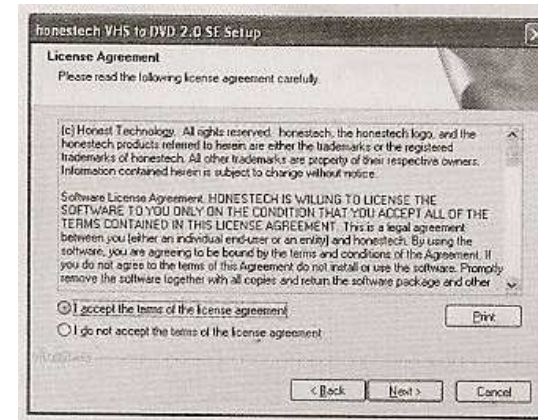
honestech VHS to DVD 2.0 SE Setup

License Agreement
Please read the following license agreement carefully.

(c) Honest Technology. All rights reserved. honestech, the honestech logo, and the honestech products referred to herein are either the trademarks or the registered trademarks of honestech. All other trademarks are property of their respective owners. Information contained herein is subject to change without notice.

Software License Agreement. HONESTECH IS WILLING TO LICENSE THE SOFTWARE TO YOU ONLY ON THE CONDITION THAT YOU ACCEPT ALL OF THE TERMS CONTAINED IN THIS LICENSE AGREEMENT. This is a legal agreement between you (either an individual end-user or an entity) and honestech. By using the software, you are agreeing to be bound by the terms and conditions of the Agreement. If you do not agree to the terms of this Agreement do not install or use the software. Promptly remove the software together with all copies and return the software package and other

I accept the terms of the license agreement

I do not accept the terms of the license agreement

Print

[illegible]

< Back

Next >

Cancel